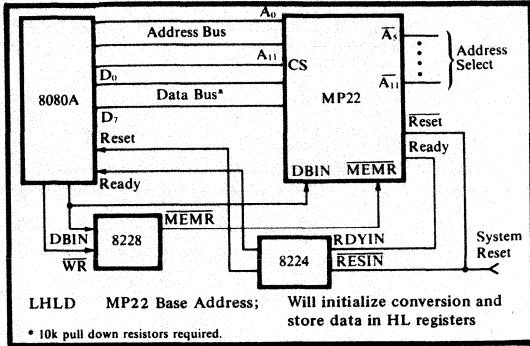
$A_0$
Address Bus
$A_{11}$
$\overline{A_5}$
Address Select
$\overline{A_{11}}$
CS
8080A
$D_0$
Data Bus*
MP22
$D_7$
Reset
$\overline{\text{Reset}}$
Ready
DBIN $\overline{\text{MEMR}}$
Ready
$\overline{\text{MEMR}}$
DBIN
8228
RDYIN
$\overline{\text{WR}}$
8224
$\overline{\text{RESIN}}$
System Reset

LHLD MP22 Base Address; Will initialize conversion and store data in HL registers

* 10k pull down resistors required.